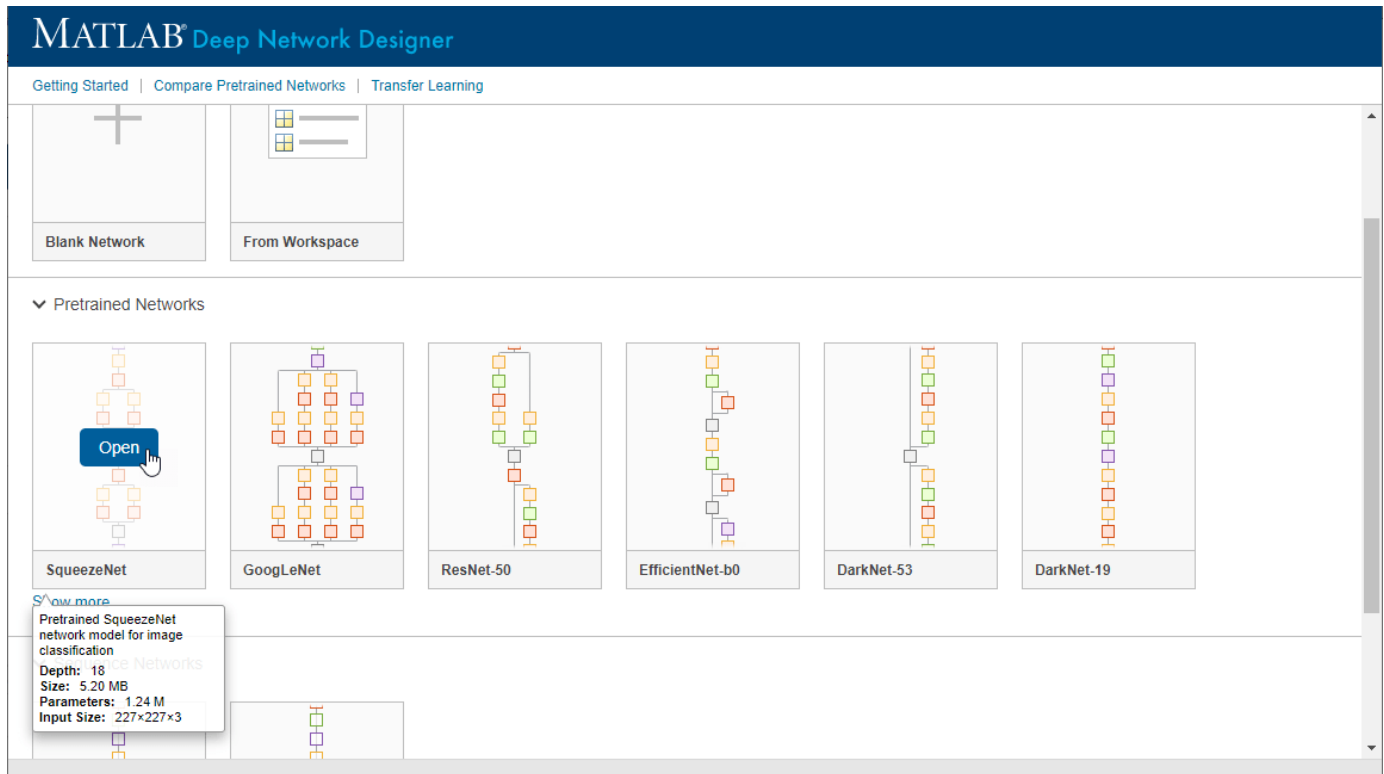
MATLAB Deep Network Designer

Getting Started | Compare Pretrained Networks | Transfer Learning

Blank Network

From Workspace

Pretrained Networks

Open

SqueezeNet

GoogLeNet

ResNet-50

EfficientNet-b0

DarkNet-53

DarkNet-19

S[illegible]w more

Pretrained SqueezeNet network model for image classification
Depth: 18
Size: 5.20 MB
Parameters: 1.24 M
Input Size: 227×227×3

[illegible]ce Networks